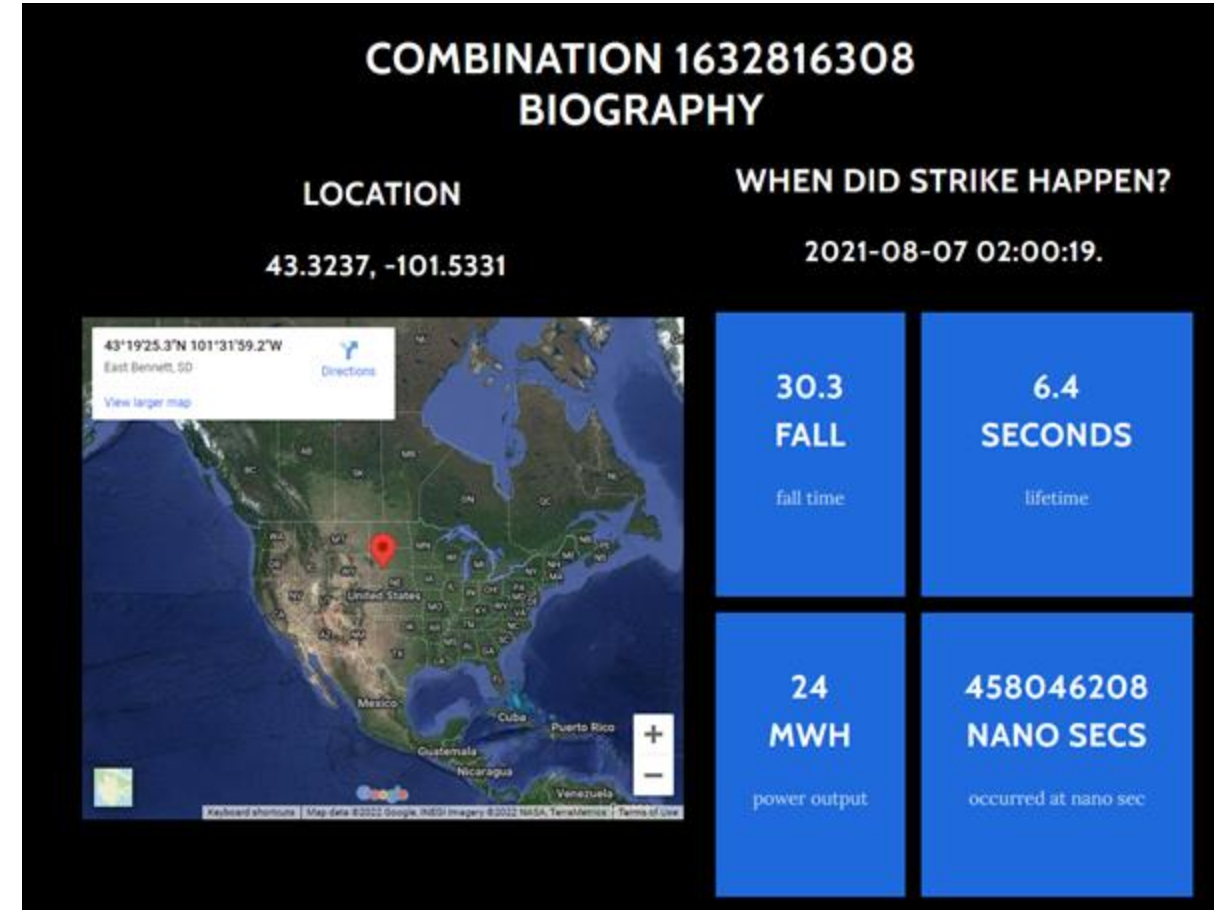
COMBINATION 1632816308
BIOGRAPHY

LOCATION

43.3237, -101.5331

43°19'25.3"N 101°31'59.2"W
East Bennett, SD
View larger map
Directions

United States
Mexico
Cuba
Puerto Rico
Guatemala
Nicaragua
Venezuela
Google
Keyboard shortcuts | Map data ©2022 Google, INEGI Imagery ©2022 NASA, TerraMetrics | Terms of Use

WHEN DID STRIKE HAPPEN?

2021-08-07 02:00:19.

30.3
FALL
fall time

6.4
SECONDS
lifetime

24
MWH
power output

458046208
NANO SECS
occurred at nano sec